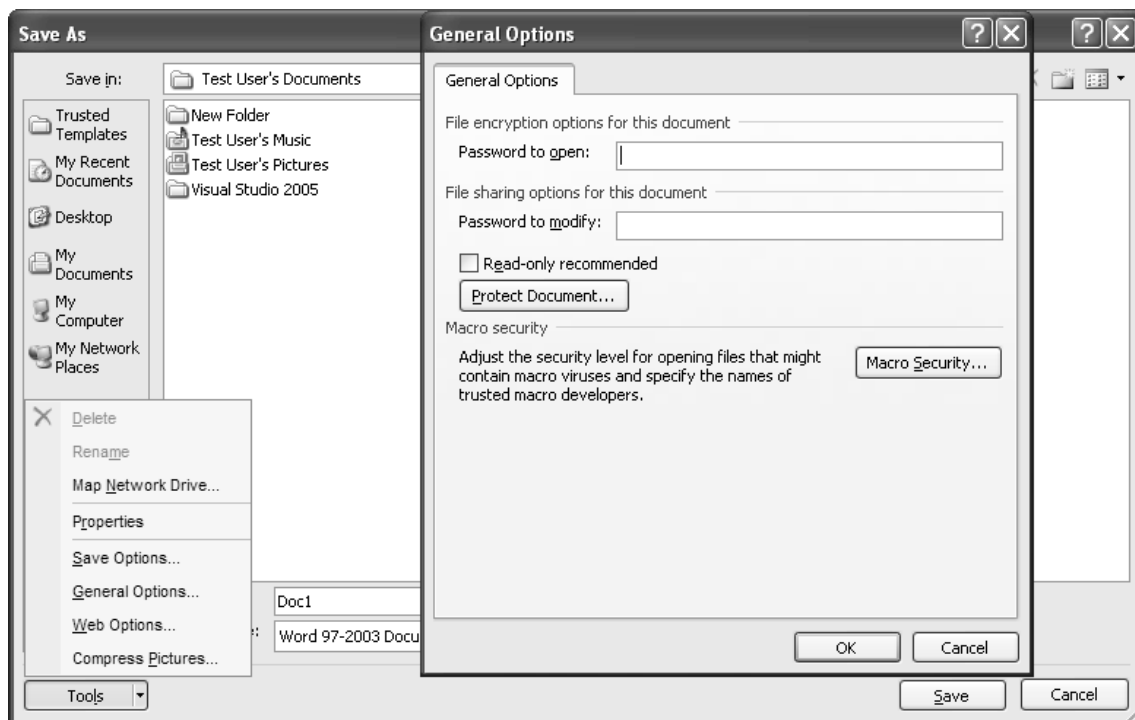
Save As

Save in: Test User's Documents

Trusted Templates
My Recent Documents
Desktop
My Documents
My Computer
My Network Places

New Folder
Test User's Music
Test User's Pictures
Visual Studio 2005

Delete
Rename
Map Network Drive...
Properties
Save Options...
General Options...
Web Options...
Compress Pictures...

Doc1
Word 97-2003 Docu

Tools

Save
Cancel

General Options

General Options

File encryption options for this document

Password to open:

File sharing options for this document

Password to modify:

Read-only recommended

Protect Document...

Macro security

Adjust the security level for opening files that might contain macro viruses and specify the names of trusted macro developers.

Macro Security...

OK
Cancel